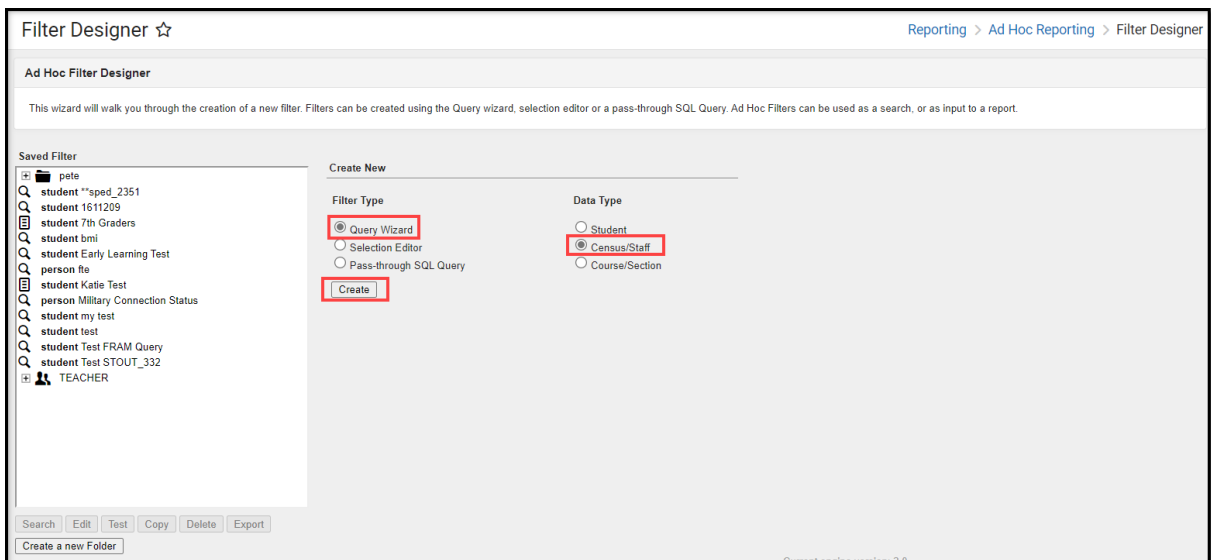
Filter Designer ☆

Reporting > Ad Hoc Reporting > Filter Designer

Ad Hoc Filter Designer

This wizard will walk you through the creation of a new filter. Filters can be created using the Query wizard, selection editor or a pass-through SQL Query. Ad Hoc Filters can be used as a search, or as input to a report.

Saved Filter

pete
student **sped_2351
student 1611209
student 7th Graders
student bmi
student Early Learning Test
person fte
student Katie Test
person Military Connection Status
student my test
student test
student Test FRAM Query
student Test STOUT_332
TEACHER

Search Edit Test Copy Delete Export
Create a new Folder

Create New

Filter Type
Query Wizard
Selection Editor
Pass-through SQL Query
Create

Data Type
Student
Census/Staff
Course/Section

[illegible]